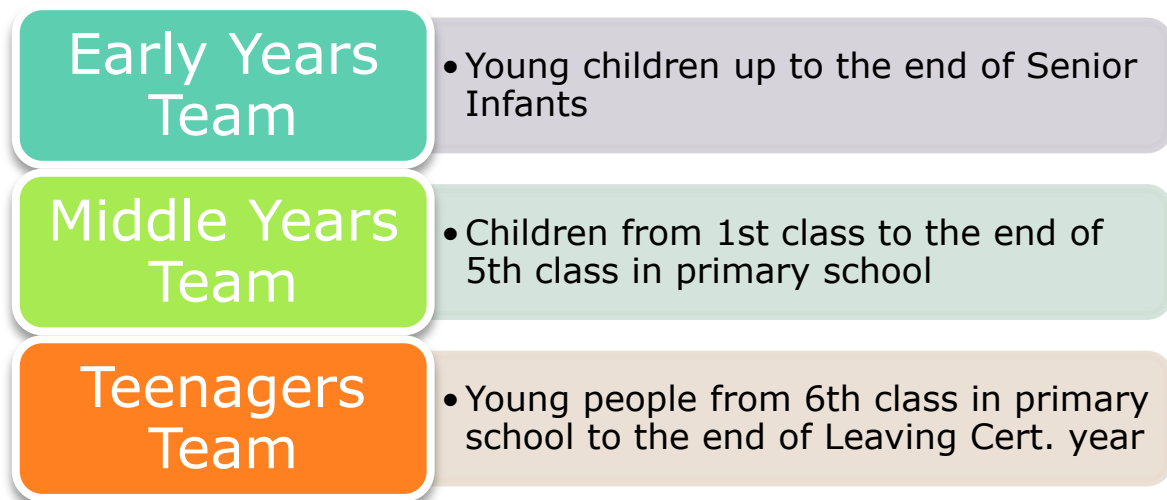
Early Years Team

• Young children up to the end of Senior Infants

Middle Years Team

• Children from 1st class to the end of 5th class in primary school

Teenagers Team

• Young people from 6th class in primary school to the end of Leaving Cert. year